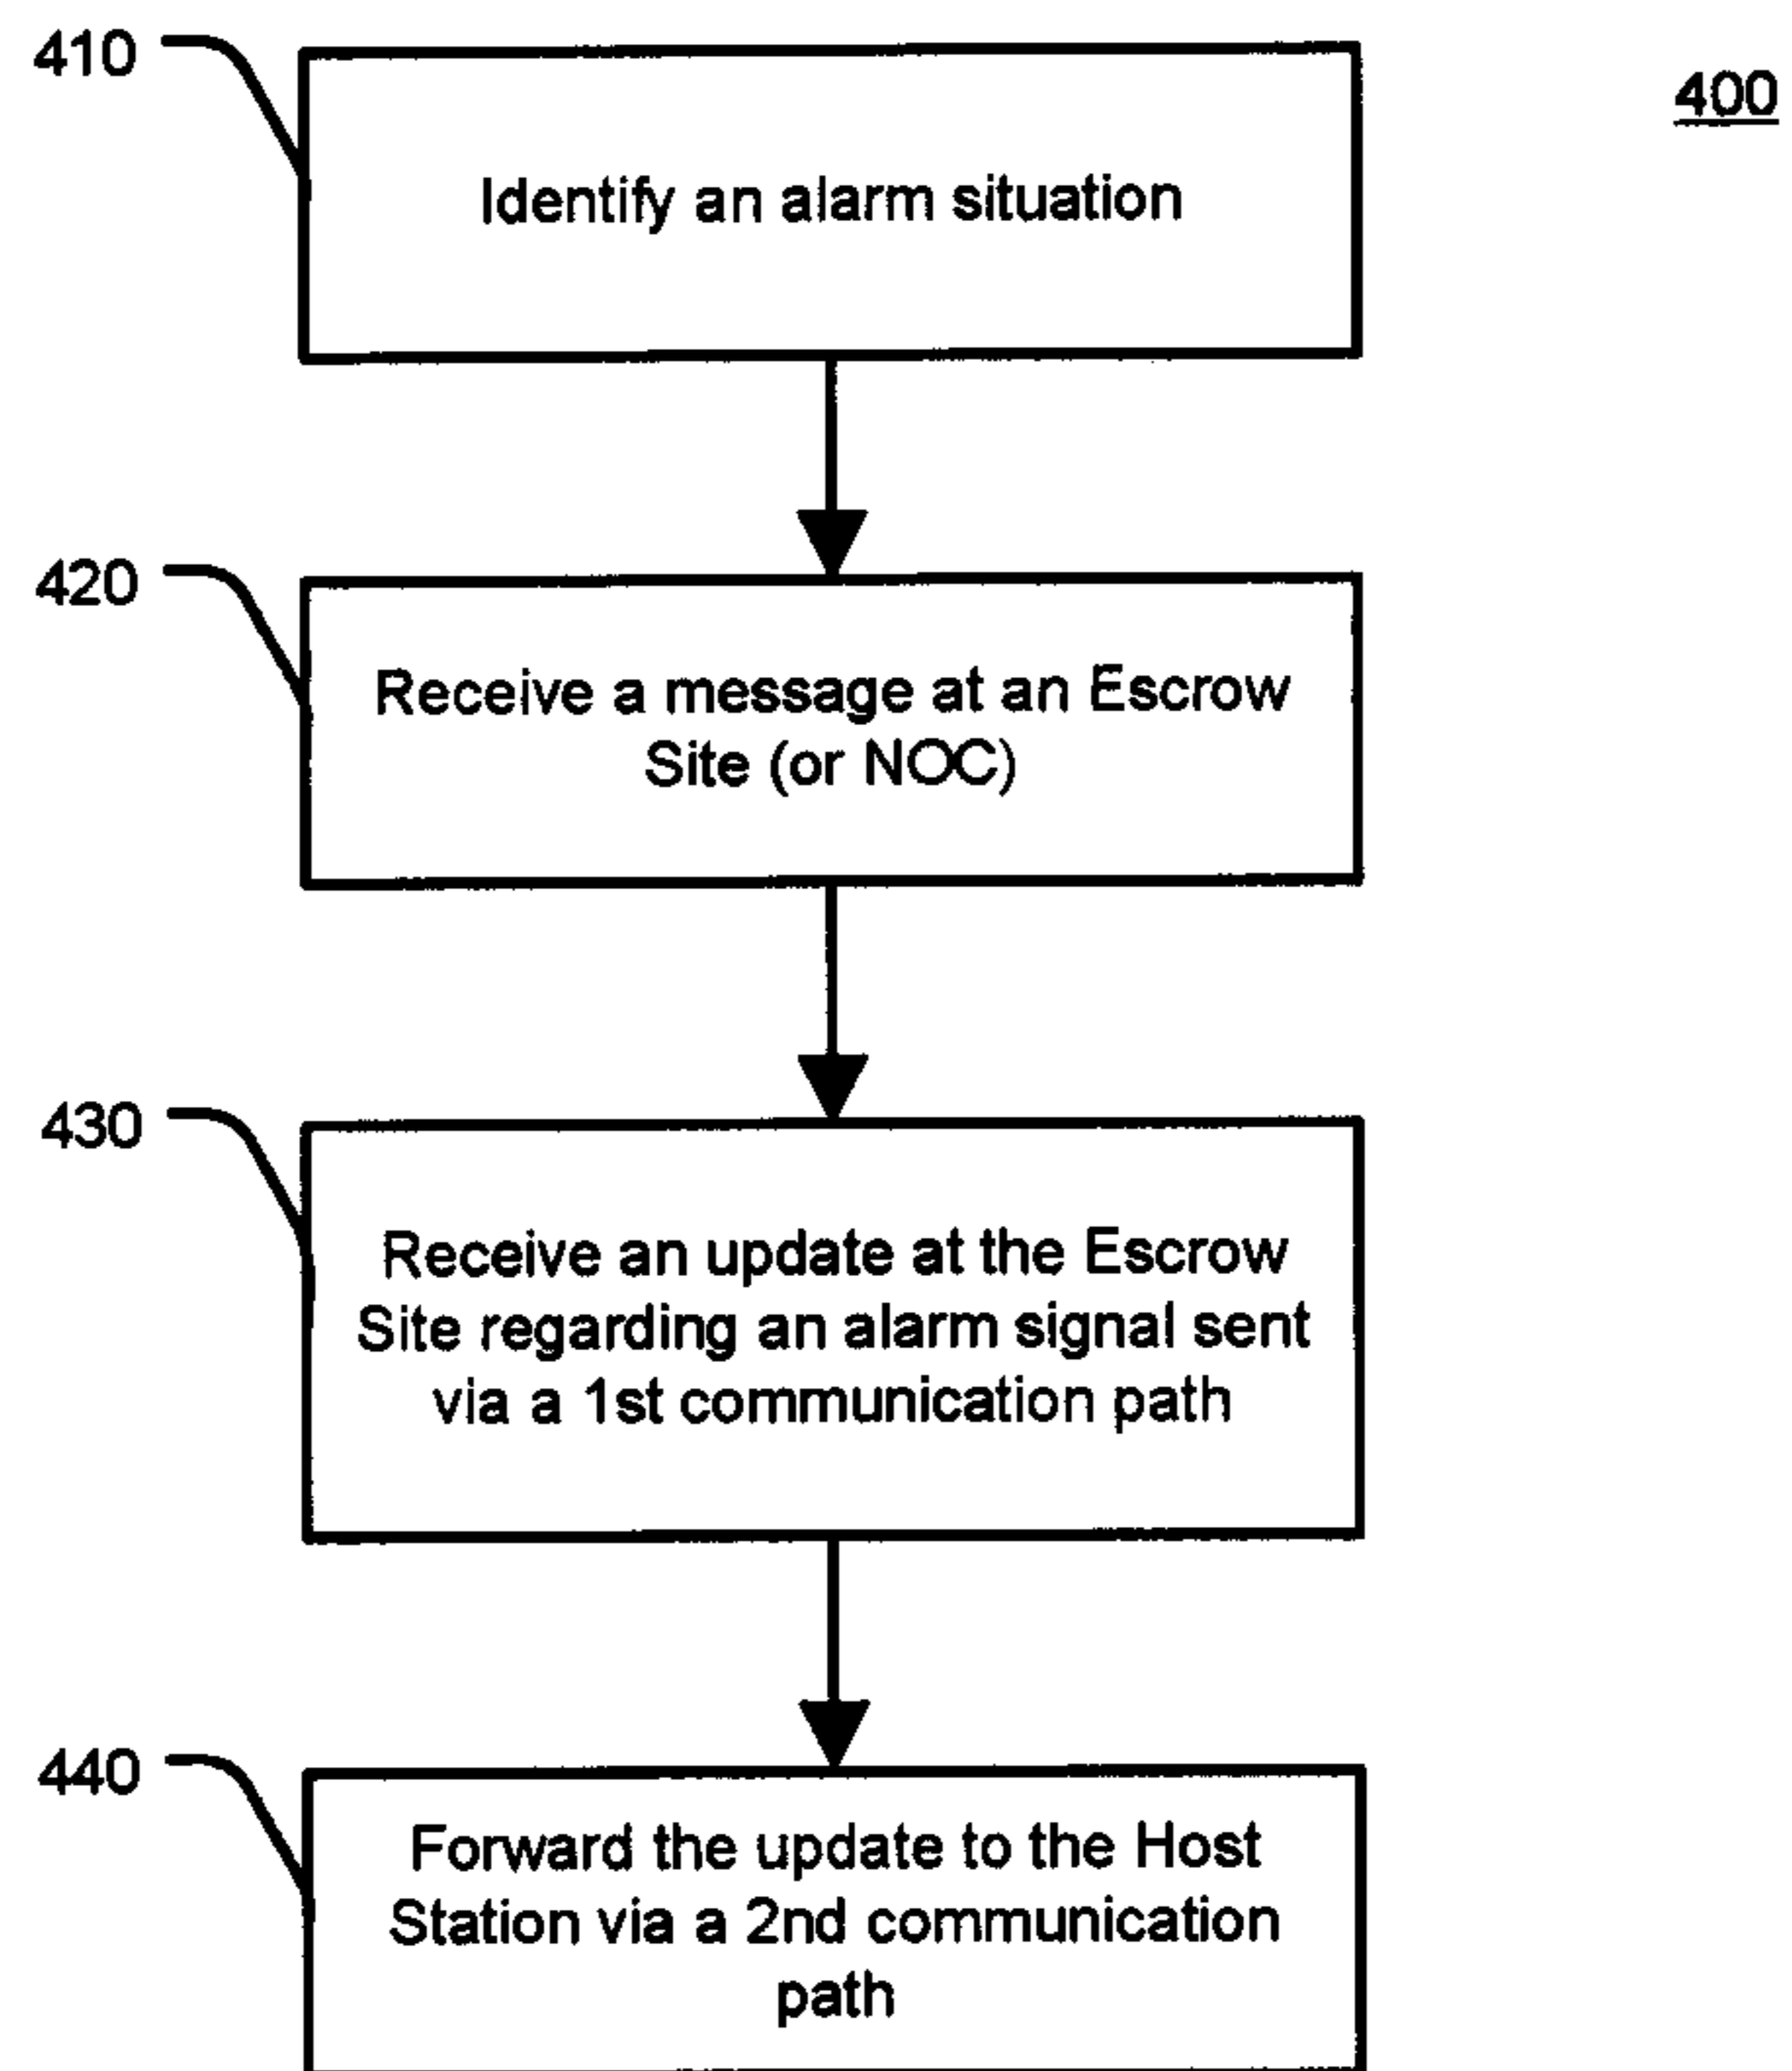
410

400

Identify an alarm situation

420

Receive a message at an Escrow Site (or NOC)

430

Receive an update at the Escrow Site regarding an alarm signal sent via a 1st communication path

440

Forward the update to the Host Station via a 2nd communication path